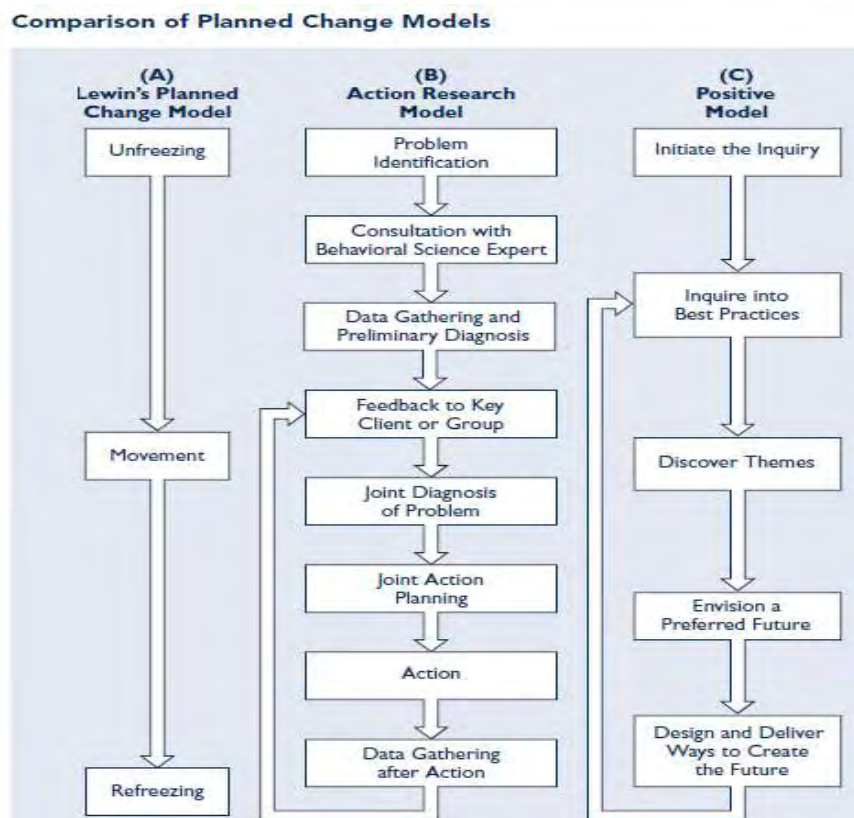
Comparison of Planned Change Models

(A)
Lewin's Planned Change Model

Unfreezing

Movement

Refreezing

(B)
Action Research Model

Problem Identification

Consultation with Behavioral Science Expert

Data Gathering and Preliminary Diagnosis

Feedback to Key Client or Group

Joint Diagnosis of Problem

Joint Action Planning

Action

Data Gathering after Action

(C)
Positive Model

Initiate the Inquiry

Inquire into Best Practices

Discover Themes

Envision a Preferred Future

Design and Deliver Ways to Create the Future